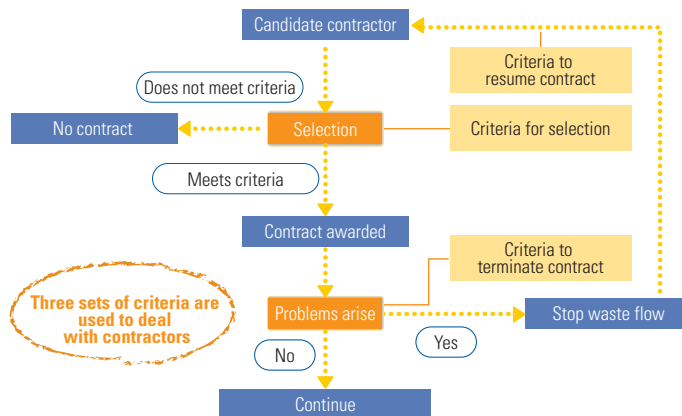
Candidate contractor

Criteria to resume contract

Does not meet criteria

No contract

Selection

Criteria for selection

Meets criteria

Contract awarded

Criteria to terminate contract

Three sets of criteria are used to deal with contractors

Problems arise

Stop waste flow

No

Yes

Continue